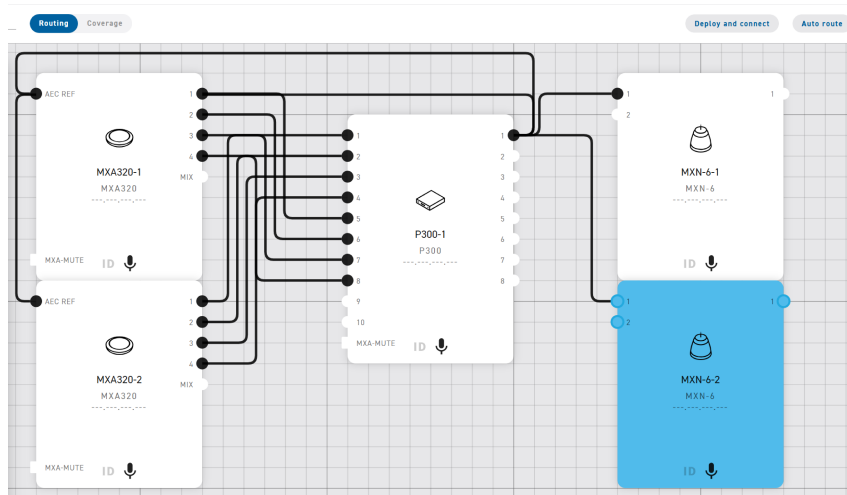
Routing Coverage

Deploy and connect

Auto route

AEC REF
1
2
3
4
MIX
MXA320-1
MXA320
---.---.---.---
MXA-MUTE
ID

AEC REF
1
2
3
4
MIX
MXA320-2
MXA320
---.---.---.---
MXA-MUTE
ID

1
2
3
4
5
6
7
8
9
10
P300-1
P300
---.---.---.---
MXA-MUTE
ID
1
2
3
4
5
6
7
8

1
2
MXN-6-1
MXN-6
---.---.---.---
ID
1

1
2
MXN-6-2
MXN-6
---.---.---.---
ID
1